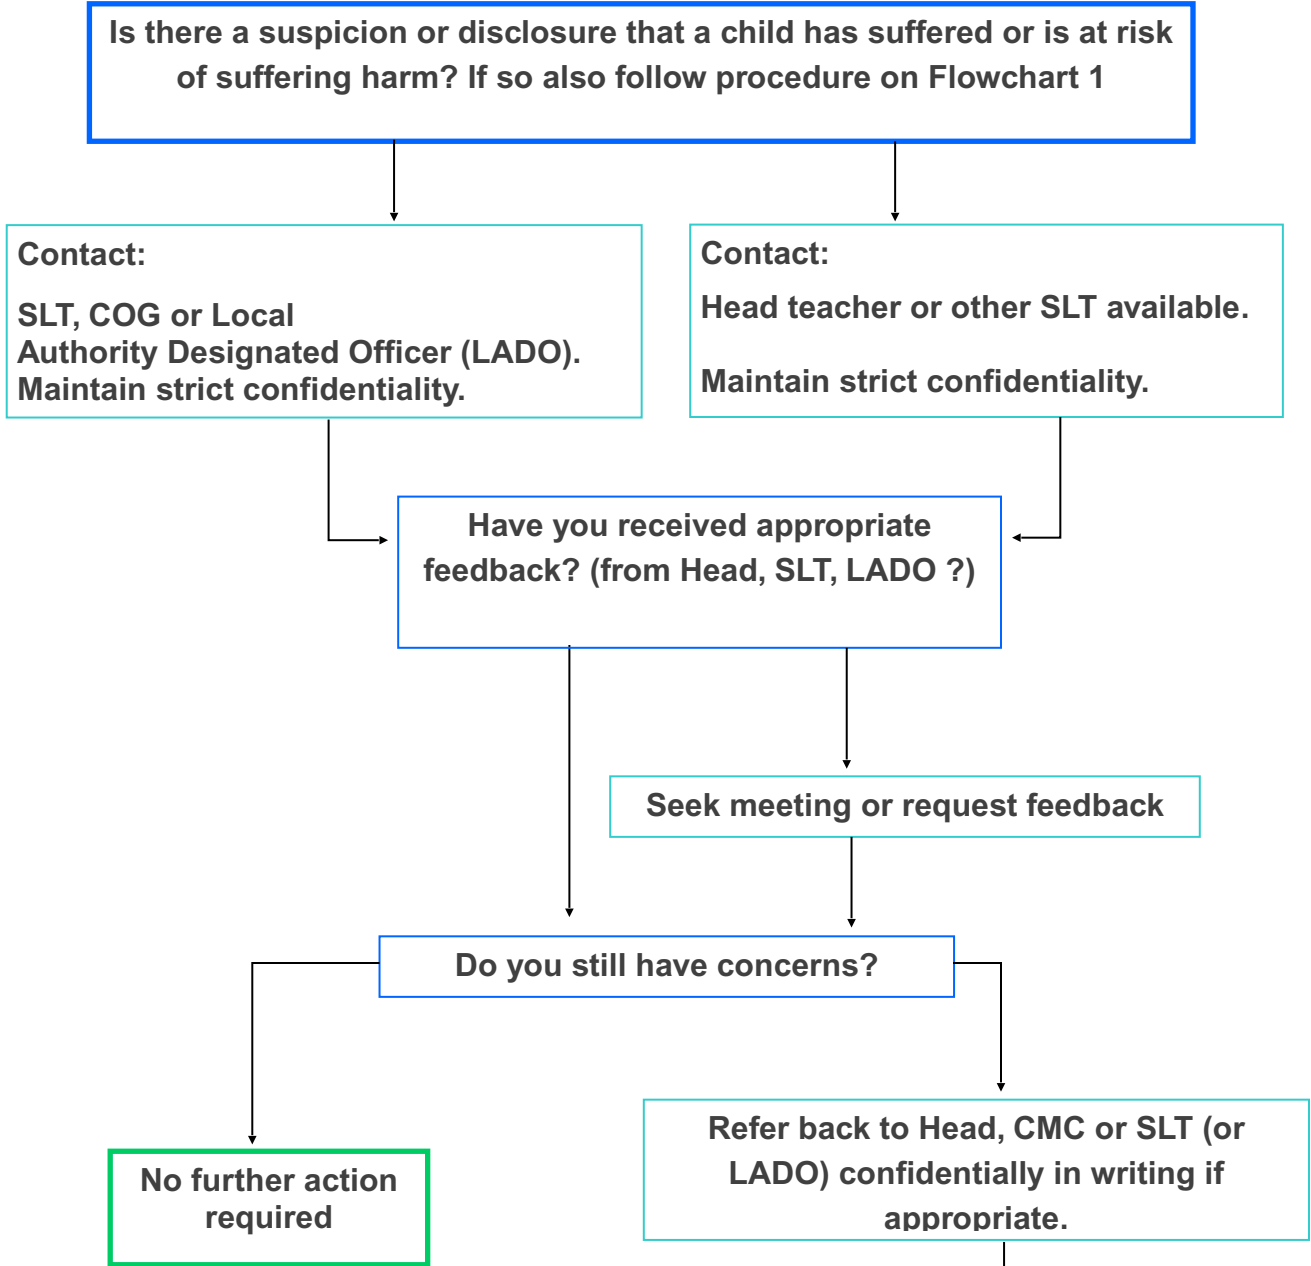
Is there a suspicion or disclosure that a child has suffered or is at risk of suffering harm? If so also follow procedure on Flowchart 1

Contact:

SLT, COG or Local Authority Designated Officer (LADO). Maintain strict confidentiality.

Contact:

Head teacher or other SLT available.

Maintain strict confidentiality.

Have you received appropriate feedback? (from Head, SLT, LADO ?)

Seek meeting or request feedback

Do you still have concerns?

No further action required

Refer back to Head, CMC or SLT (or LADO) confidentially in writing if appropriate.